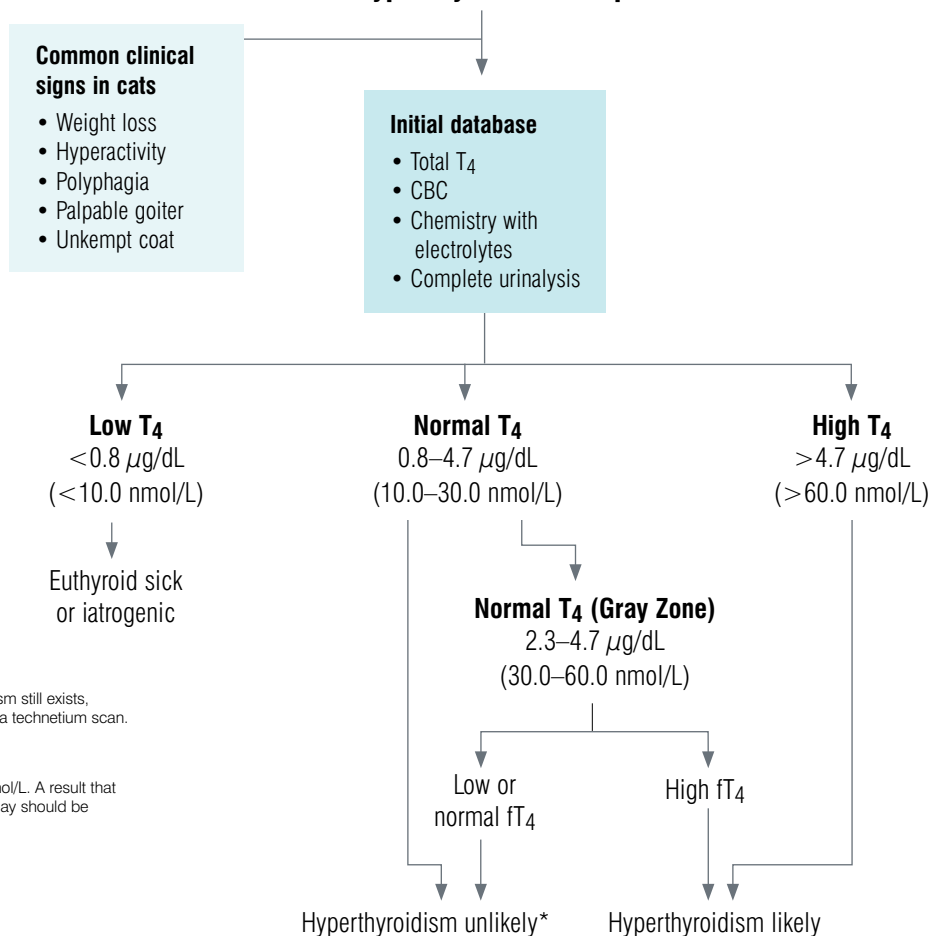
Common clinical signs in cats
• Weight loss
• Hyperactivity
• Polyphagia
• Palpable goiter
• Unkempt coat

Initial database
• Total $T_4$
• CBC
• Chemistry with electrolytes
• Complete urinalysis

Low $T_4$
$<0.8$ $\mu$g/dL
($<10.0$ nmol/L)

Euthyroid sick or iatrogenic

Normal $T_4$
0.8–4.7 $\mu$g/dL
(10.0–30.0 nmol/L)

High $T_4$
$>4.7$ $\mu$g/dL
($>60.0$ nmol/L)

Normal $T_4$ (Gray Zone)
2.3–4.7 $\mu$g/dL
(30.0–60.0 nmol/L)

Low or normal $fT_4$

High $fT_4$

Hyperthyroidism unlikely*

Hyperthyroidism likely

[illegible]sm still exists, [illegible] a technetium scan.

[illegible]ol/L. A result that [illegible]ay should be